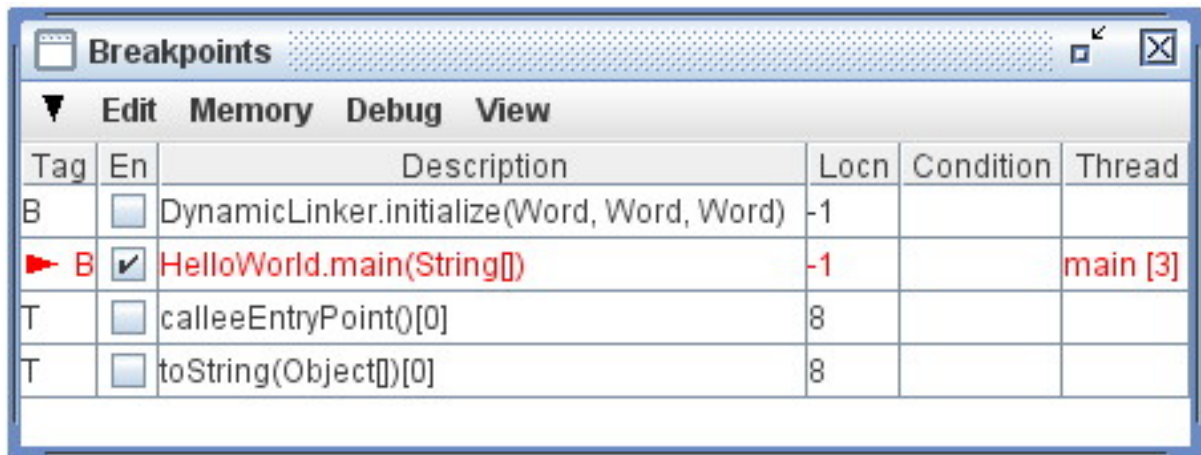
Breakpoints

Edit Memory Debug View

| Tag | En | Description | Locn | Condition | Thread |
|---|---|---|---|---|---|
| B | | DynamicLinker.initialize(Word, Word, Word) | -1 | | |
| B | ✔ | HelloWorld.main(String[]) | -1 | | main [3] |
| T | | calleeEntryPoint()[0] | 8 | | |
| T | | toString(Object[])[0] | 8 | | |